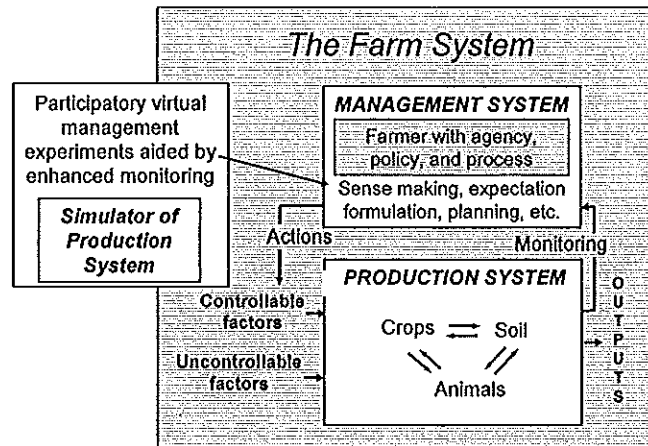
The Farm System

Participatory virtual management experiments aided by enhanced monitoring

Simulator of Production System

MANAGEMENT SYSTEM

Farmer with agency, policy, and process

Sense making, expectation formulation, planning, etc.

Actions

Monitoring

PRODUCTION SYSTEM

Controllable factors

Uncontrollable factors

Crops $\rightleftarrows$ Soil

Animals

O
U
T
P
U
T
S